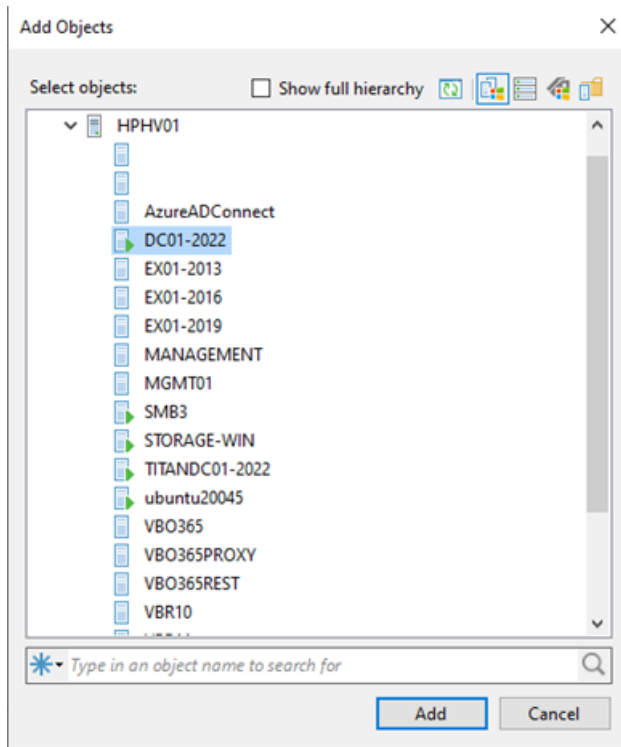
Add Objects

Select objects:

Show full hierarchy

HPHV01

AzureADConnect

DC01-2022

EX01-2013

EX01-2016

EX01-2019

MANAGEMENT

MGMT01

SMB3

STORAGE-WIN

TITANDC01-2022

ubuntu20045

VBO365

VBO365PROXY

VBO365REST

VBR10

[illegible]

Type in an object name to search for

Add

Cancel